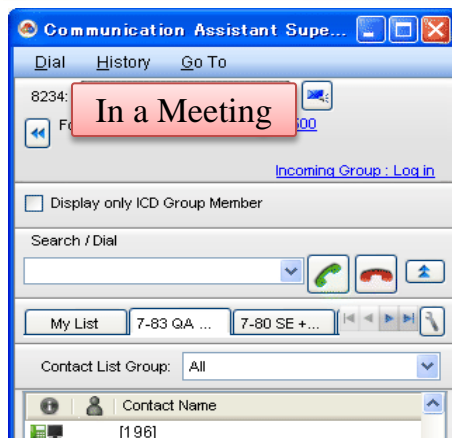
Communication Assistant Supe...

Dial History Go To

8234:

In a Meeting

Fo

500

Incoming Group : Log in

Display only ICD Group Member

Search / Dial

My List 7-83 QA ... 7-80 SE +...

Contact List Group: All

Contact Name

[196]